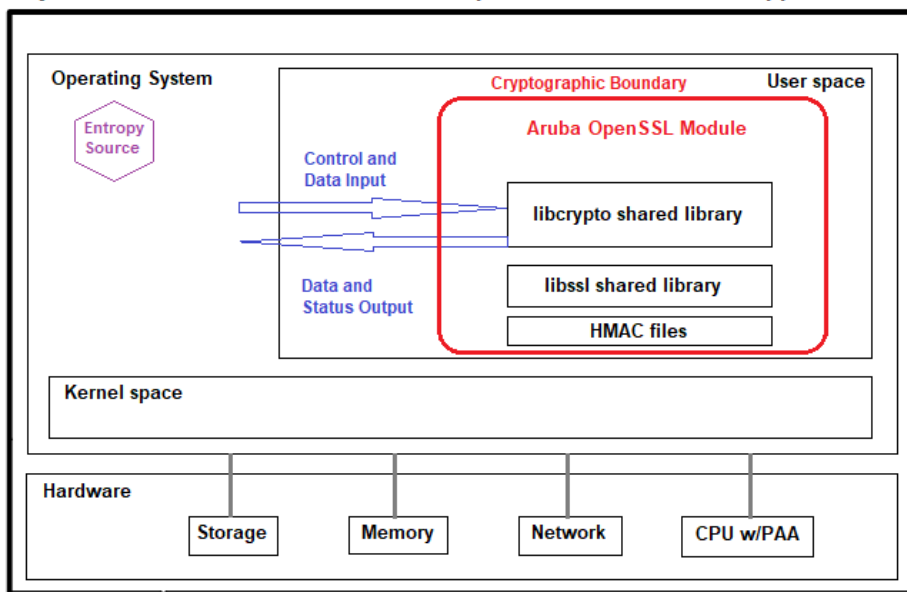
Operating System

Entropy Source

Cryptographic Boundary

User space

Aruba OpenSSL Module

Control and Data Input

libcrypto shared library

Data and Status Output

libssl shared library

HMAC files

Kernel space

Hardware

Storage

Memory

Network

CPU w/PAA